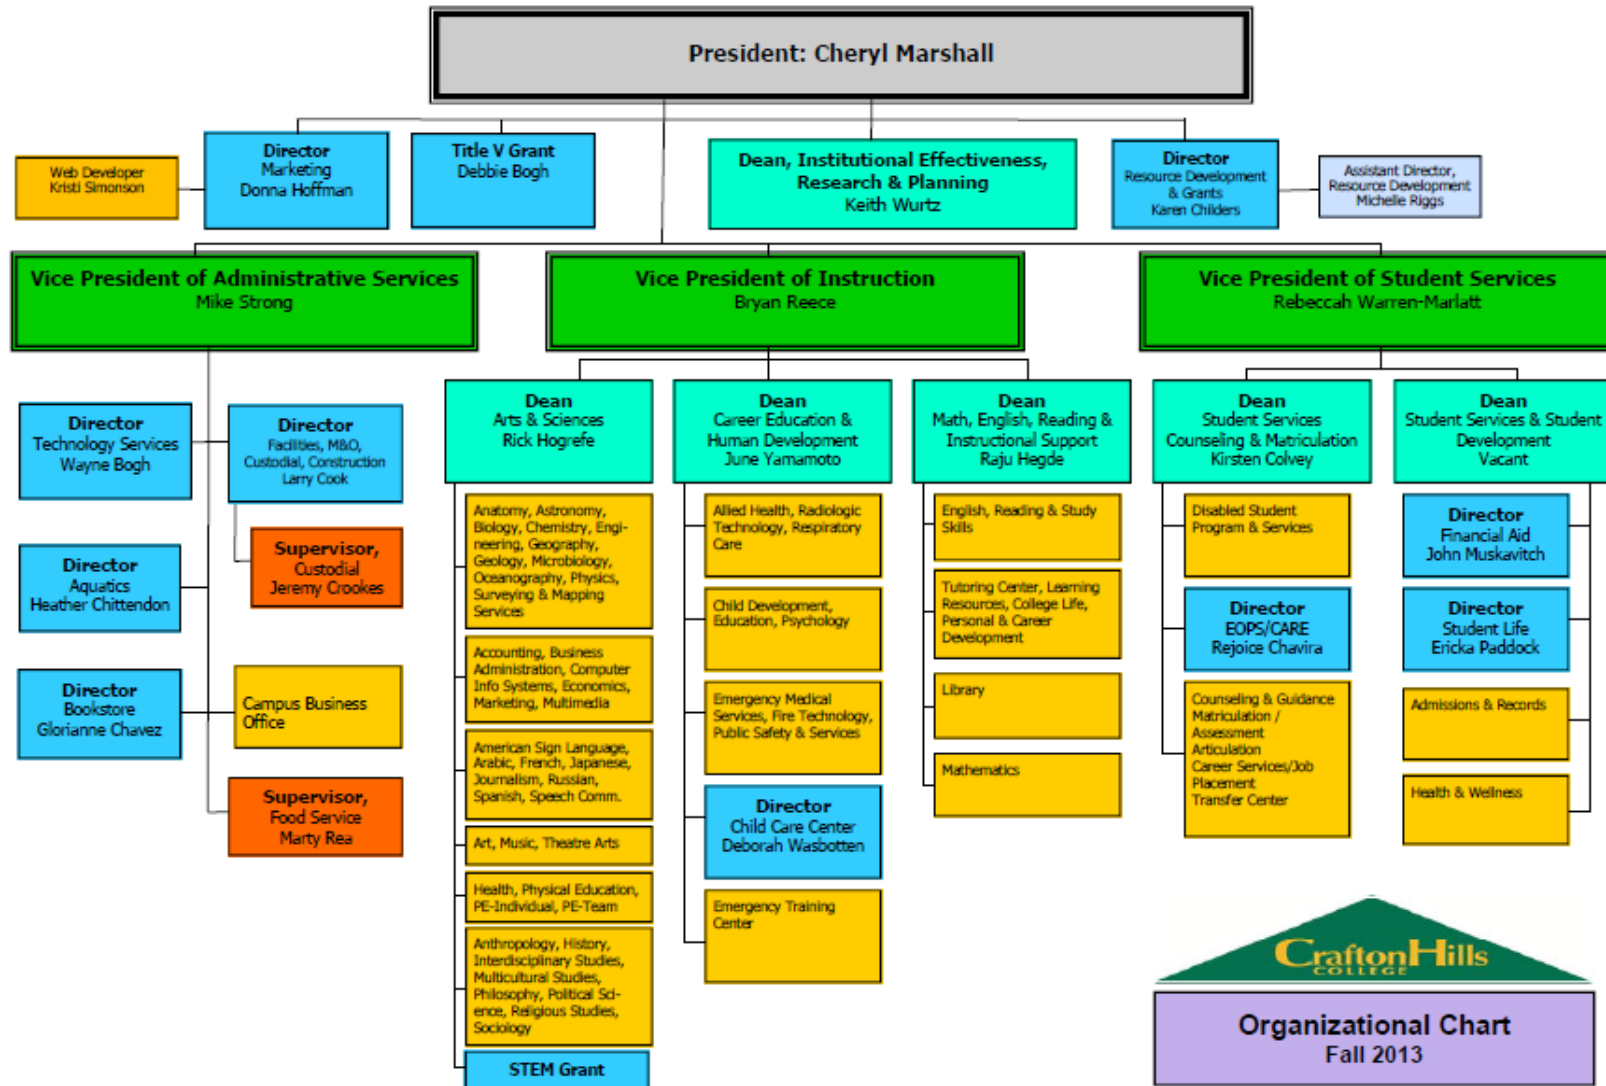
President: Cheryl Marshall

Web Developer
Kristi Simonson

Director
Marketing
Donna Hoffman

Title V Grant
Debbie Bogh

Dean, Institutional Effectiveness, Research & Planning
Keith Wurtz

Director
Resource Development & Grants
Karen Childers

Assistant Director, Resource Development
Michelle Riggs

Vice President of Administrative Services
Mike Strong

Vice President of Instruction
Bryan Reece

Vice President of Student Services
Rebeccah Warren-Marlatt

Director
Technology Services
Wayne Bogh

Director
Facilities, M&O, Custodial, Construction
Larry Cook

Supervisor, Custodial
Jeremy Crookes

Director
Aquatics
Heather Chittendon

Campus Business Office

Director
Bookstore
Glorianne Chavez

Supervisor, Food Service
Marty Rea

Dean
Arts & Sciences
Rick Hogrefe

Anatomy, Astronomy, Biology, Chemistry, Engineering, Geography, Geology, Microbiology, Oceanography, Physics, Surveying & Mapping Services

Accounting, Business Administration, Computer Info Systems, Economics, Marketing, Multimedia

American Sign Language, Arabic, French, Japanese, Journalism, Russian, Spanish, Speech Comm.

Art, Music, Theatre Arts

Health, Physical Education, PE-Individual, PE-Team

Anthropology, History, Interdisciplinary Studies, Multicultural Studies, Philosophy, Political Science, Religious Studies, Sociology

STEM Grant

Dean
Career Education & Human Development
June Yamamoto

Allied Health, Radiologic Technology, Respiratory Care

Child Development, Education, Psychology

Emergency Medical Services, Fire Technology, Public Safety & Services

Director
Child Care Center
Deborah Wasbotten

Emergency Training Center

Dean
Math, English, Reading & Instructional Support
Raju Hegde

English, Reading & Study Skills

Tutoring Center, Learning Resources, College Life, Personal & Career Development

Library

Mathematics

Dean
Student Services
Counseling & Matriculation
Kirsten Colvey

Disabled Student Program & Services

Director
EOPS/CARE
Rejoice Chavira

Counseling & Guidance
Matriculation / Assessment
Articulation
Career Services/Job Placement
Transfer Center

Dean
Student Services & Student Development
Vacant

Director
Financial Aid
John Muskavitch

Director
Student Life
Ericka Paddock

Admissions & Records

Health & Wellness

Crafton Hills College

Organizational Chart
Fall 2013